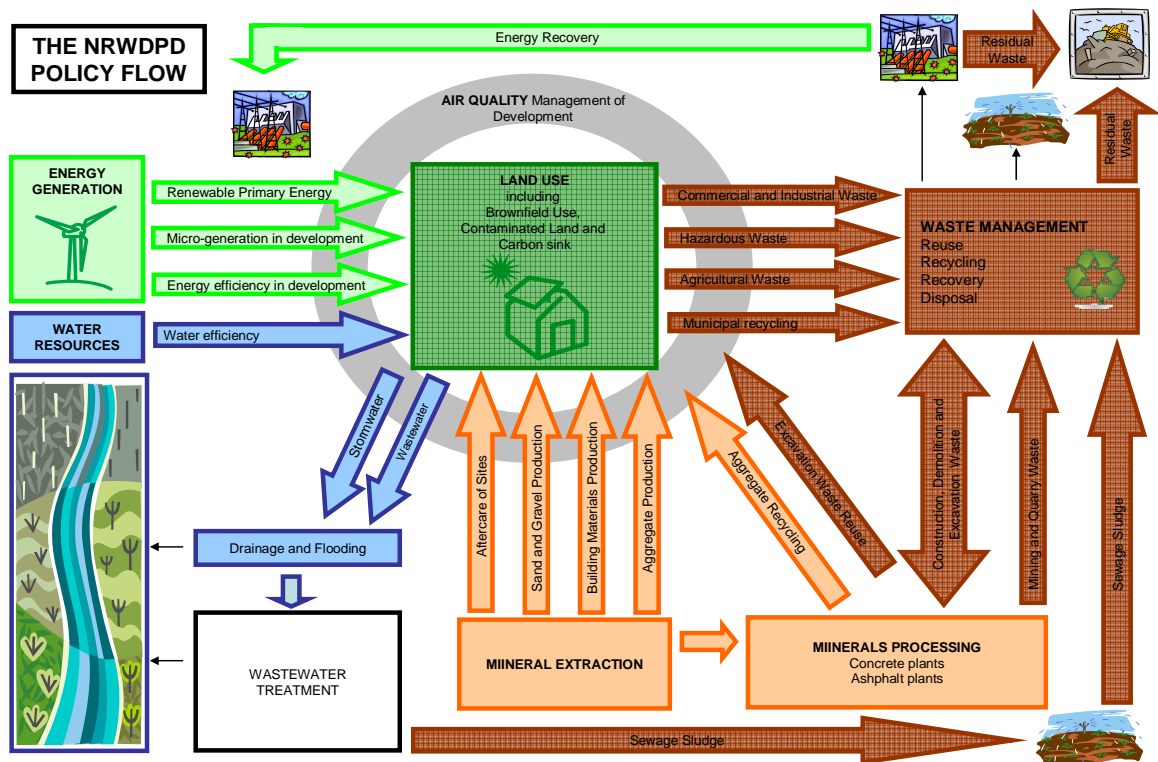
THE NRWDPD POLICY FLOW

Energy Recovery

Residual Waste

AIR QUALITY Management of Development

Residual Waste

ENERGY GENERATION

Renewable Primary Energy

Micro-generation in development

Energy efficiency in development

WATER RESOURCES

Water efficiency

LAND USE including Brownfield Use, Contaminated Land and Carbon sink

Commercial and Industrial Waste

Hazardous Waste

Agricultural Waste

Municipal recycling

WASTE MANAGEMENT
Reuse
Recycling
Recovery
Disposal

Stormwater

Wastewater

Drainage and Flooding

WASTEWATER TREATMENT

Aftercare of Sites

Sand and Gravel Production

Building Materials Production

Aggregate Production

Aggregate Recycling

Excavation Waste Reuse

Construction, Demolition and Excavation Waste

Mining and Quarry Waste

Sewage Sludge

MIINERAL EXTRACTION

MIINERALS PROCESSING
Concrete plants
Ashphalt plants

Sewage Sludge